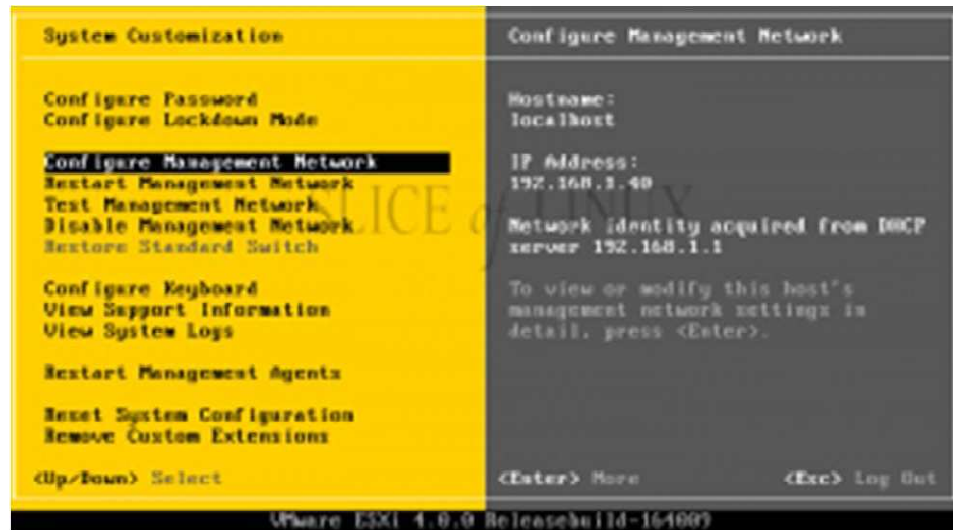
System Customization

Configure Password
Configure Lockdown Mode

Configure Management Network
Restart Management Network
Test Management Network
Disable Management Network
Restore Standard Switch

Configure Keyboard
View Support Information
View System Logs

Restart Management Agents

Reset System Configuration
Remove Custom Extensions

<Up/Down> Select

Configure Management Network

Hostname:
localhost

IP Address:
192.168.1.40

Network identity acquired from DHCP server 192.168.1.1

To view or modify this host's management network settings in detail, press <Enter>.

<Enter> More

<Esc> Log Out

SLICE of LINUX

VMware ESXi 4.0.0 Releasebuild-164009